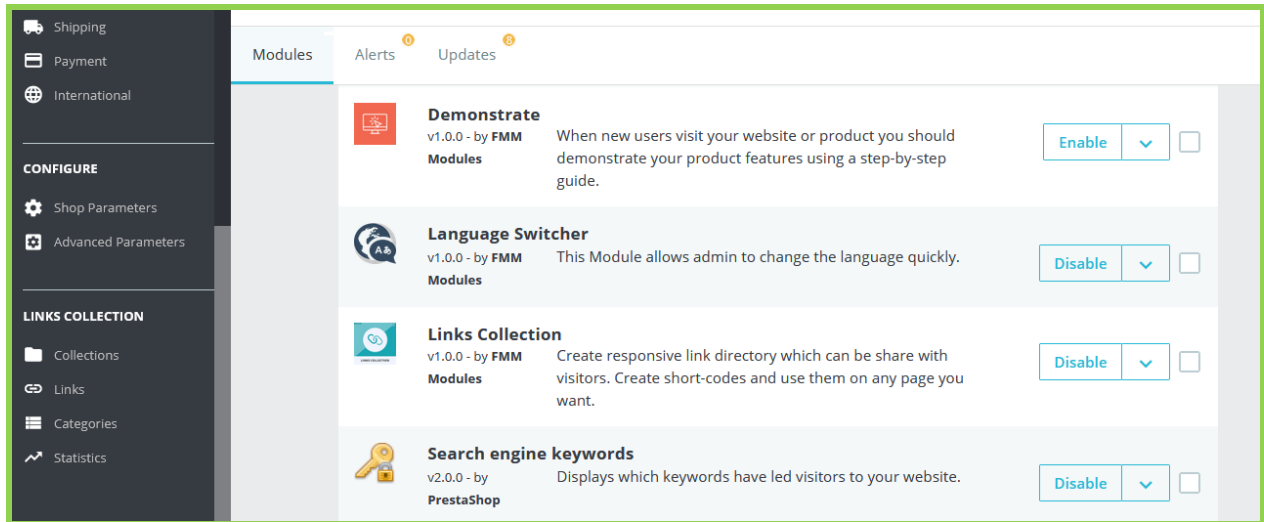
Shipping
Payment
International

CONFIGURE
Shop Parameters
Advanced Parameters

LINKS COLLECTION
Collections
Links
Categories
Statistics

Modules
Alerts 0
Updates 8

Demonstrate
v1.0.0 - by FMM Modules
When new users visit your website or product you should demonstrate your product features using a step-by-step guide.
Enable

Language Switcher
v1.0.0 - by FMM Modules
This Module allows admin to change the language quickly.
Disable

Links Collection
v1.0.0 - by FMM Modules
Create responsive link directory which can be share with visitors. Create short-codes and use them on any page you want.
Disable

Search engine keywords
v2.0.0 - by PrestaShop
Displays which keywords have led visitors to your website.
Disable